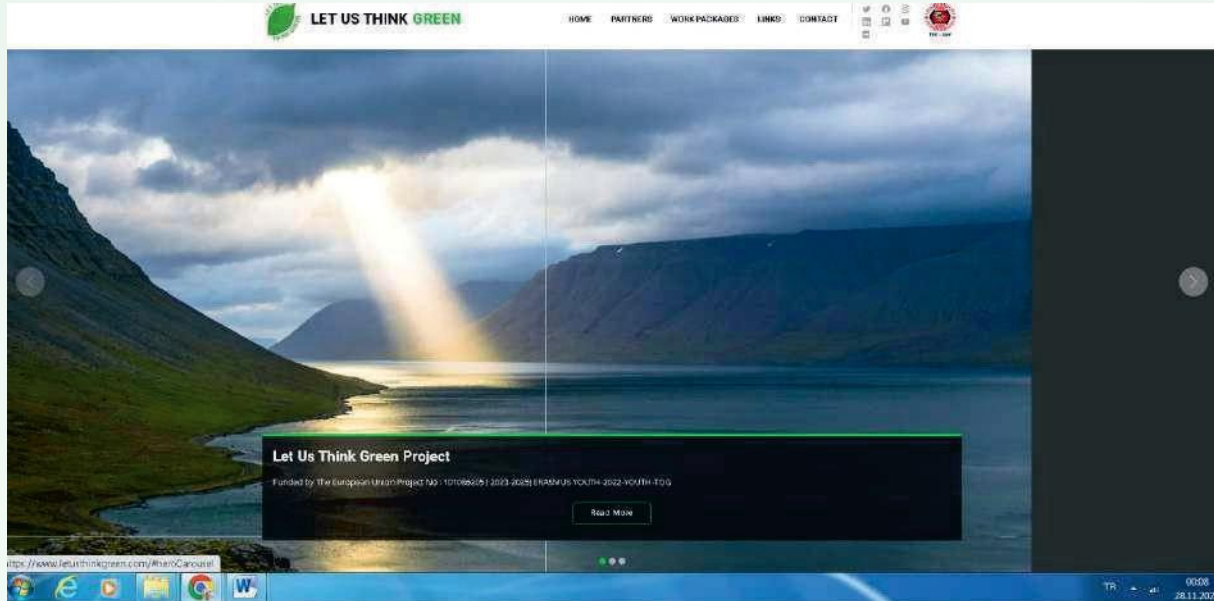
LET US THINK GREEN

HOME PARTNERS WORK PACKAGES LINKS CONTACT

Let Us Think Green Project

Funded by The European Union Project No : 101086205 | 2023-2025| ERASMUS-YOUTH-2022-YOUTH-TOG

Read More

ttps://www.letusthinkgreen.com/#heroCarousel

TR

00:08
28.11.202